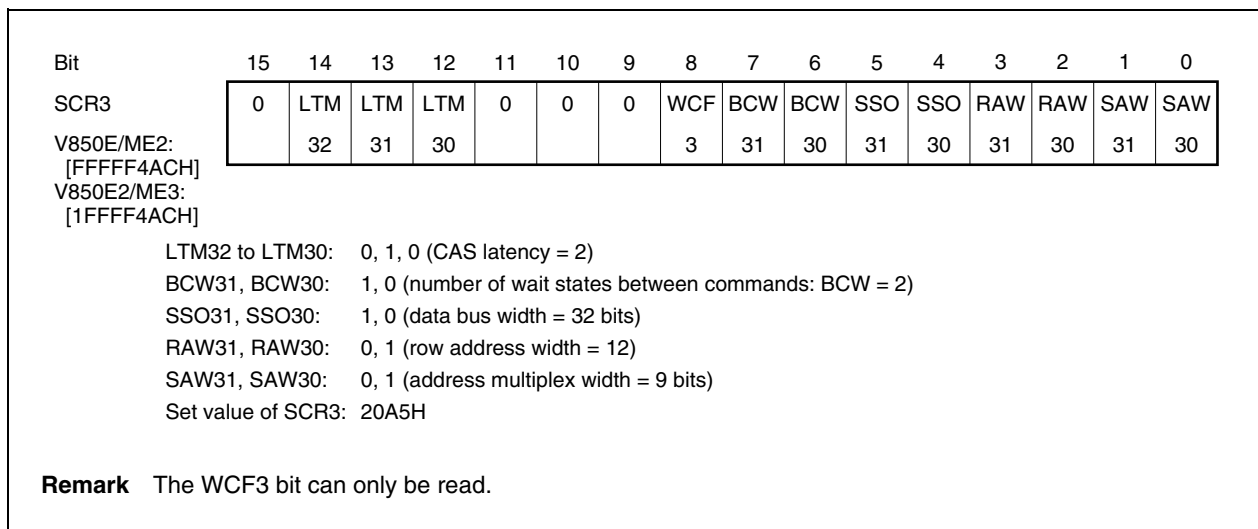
| Bit | 15 | 14 | 13 | 12 | 11 | 10 | 9 | 8 | 7 | 6 | 5 | 4 | 3 | 2 | 1 | 0 |
|---|---|---|---|---|---|---|---|---|---|---|---|---|---|---|---|---|
| SCR3 | 0 | LTM 32 | LTM 31 | LTM 30 | 0 | 0 | 0 | WCF 3 | BCW 31 | BCW 30 | SSO 31 | SSO 30 | RAW 31 | RAW 30 | SAW 31 | SAW 30 |

V850E/ME2: [FFFFF4ACH]
V850E2/ME3: [1FFFF4ACH]

LTM32 to LTM30: 0, 1, 0 (CAS latency = 2)
BCW31, BCW30: 1, 0 (number of wait states between commands: BCW = 2)
SSO31, SSO30: 1, 0 (data bus width = 32 bits)
RAW31, RAW30: 0, 1 (row address width = 12)
SAW31, SAW30: 0, 1 (address multiplex width = 9 bits)
Set value of SCR3: 20A5H

Remark The WCF3 bit can only be read.